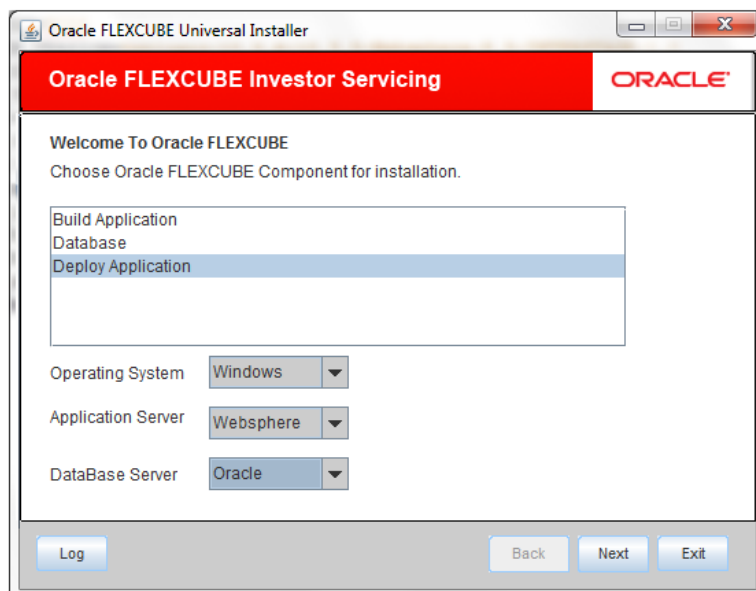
Oracle FLEXCUBE Universal Installer

Oracle FLEXCUBE Investor Servicing

ORACLE

Welcome To Oracle FLEXCUBE

Choose Oracle FLEXCUBE Component for installation.

Build Application
Database
Deploy Application

Operating System Windows

Application Server Websphere

DataBase Server Oracle

Log

Back

Next

Exit